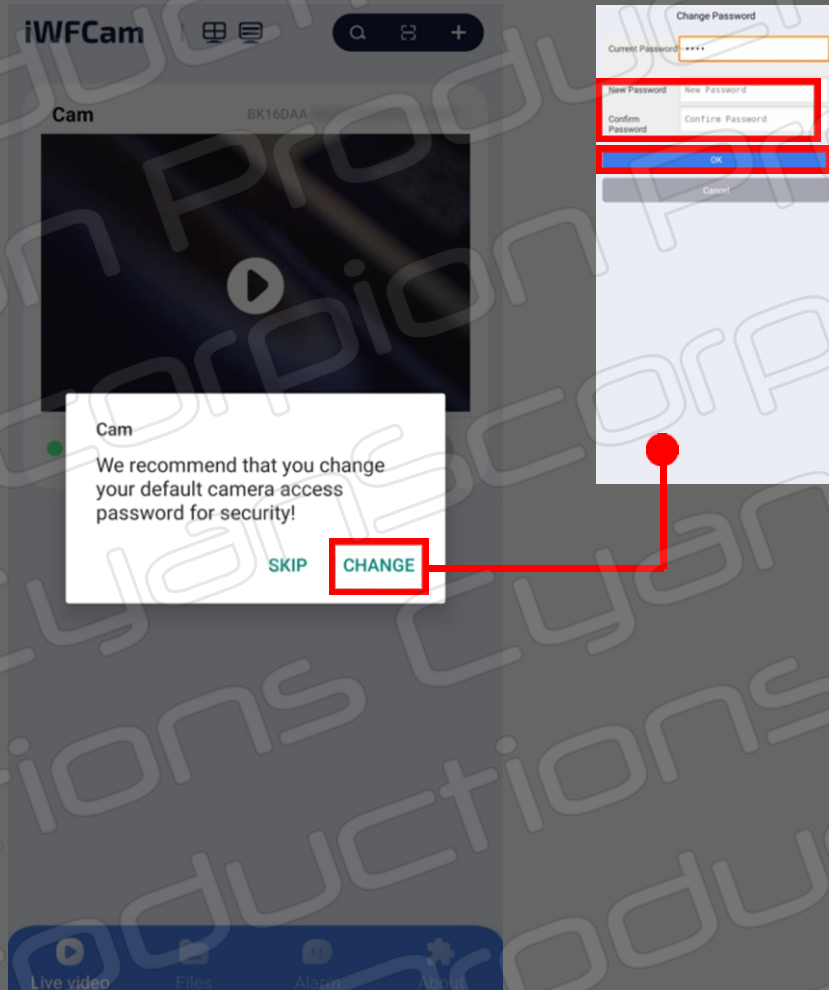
iWFCam

Cam

BK16DAA

Cam

We recommend that you change your default camera access password for security!

SKIP

CHANGE

Live video

Files

Alarm

About

Change Password

Current Password ****

New Password New Password

Confirm Password Confirm Password

OK

Cancel

Cyans Productions